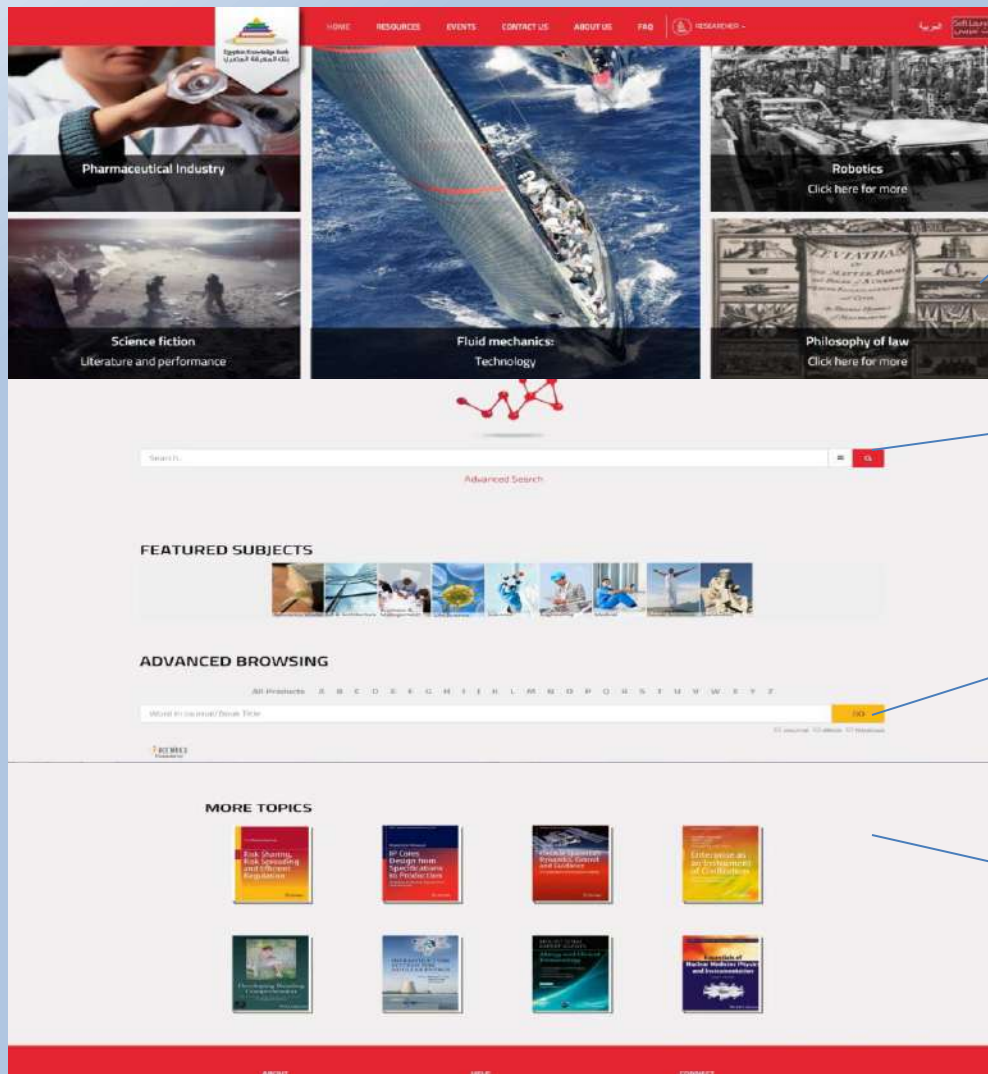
Egyptian Knowledge Bank
بنك المعرفة المصري

HOME RESOURCES EVENTS CONTACT US ABOUT US FAQ RESEARCHER

العربية

Pharmaceutical Industry

Robotics
Click here for more

Science fiction
Literature and performance

Fluid mechanics:
Technology

Philosophy of law
Click here for more

Search

Advanced Search

FEATURED SUBJECTS

ADVANCED BROWSING

All Products A B C D E F G H I J K L M N O P Q R S T U V W X Y Z

Word in Journal/Book Title

GO

MORE TOPICS

Risk Sharing, Risk Spreading and Efficient Regulation

IP Cores Design from Specifications to Production

Enterprise as an Instrument of Civilization

Developing Reading Comprehension

Essentials of Nuclear Medicine Physics and Instrumentation